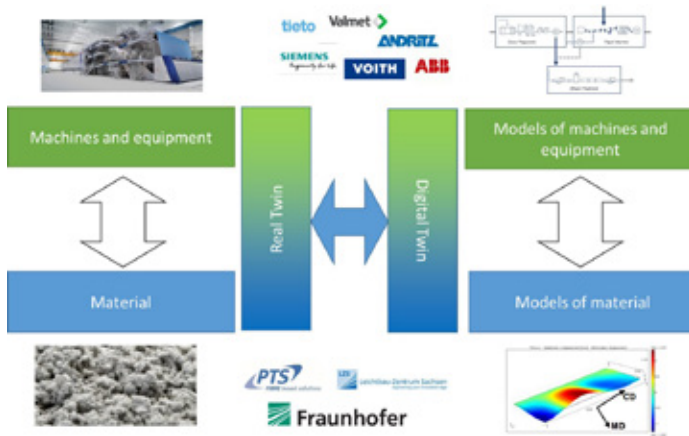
tieto Valmet
SIEMENS Ingenuity for life
ANDRITZ
VOITH ABB

Machines and equipment

Real Twin

Digital Twin

Models of machines and equipment

Material

Models of material

PTS
Leichtbau-Zentrum Sachsen
Fraunhofer

CD
MD